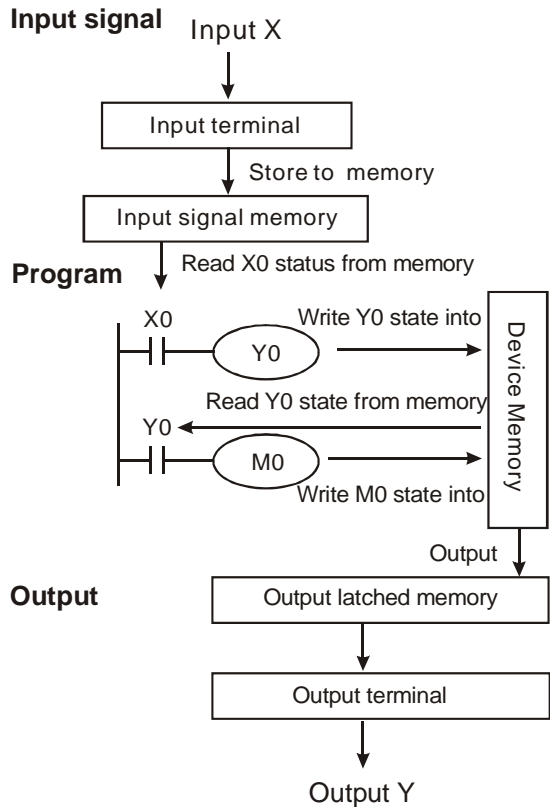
Input signal

Input X

Input terminal

Store to memory

Input signal memory

Program

Read X0 status from memory

X0

Write Y0 state into

Y0

Device Memory

Read Y0 state from memory

Y0

M0

Write M0 state into

Output

Output

Output latched memory

Output terminal

Output Y